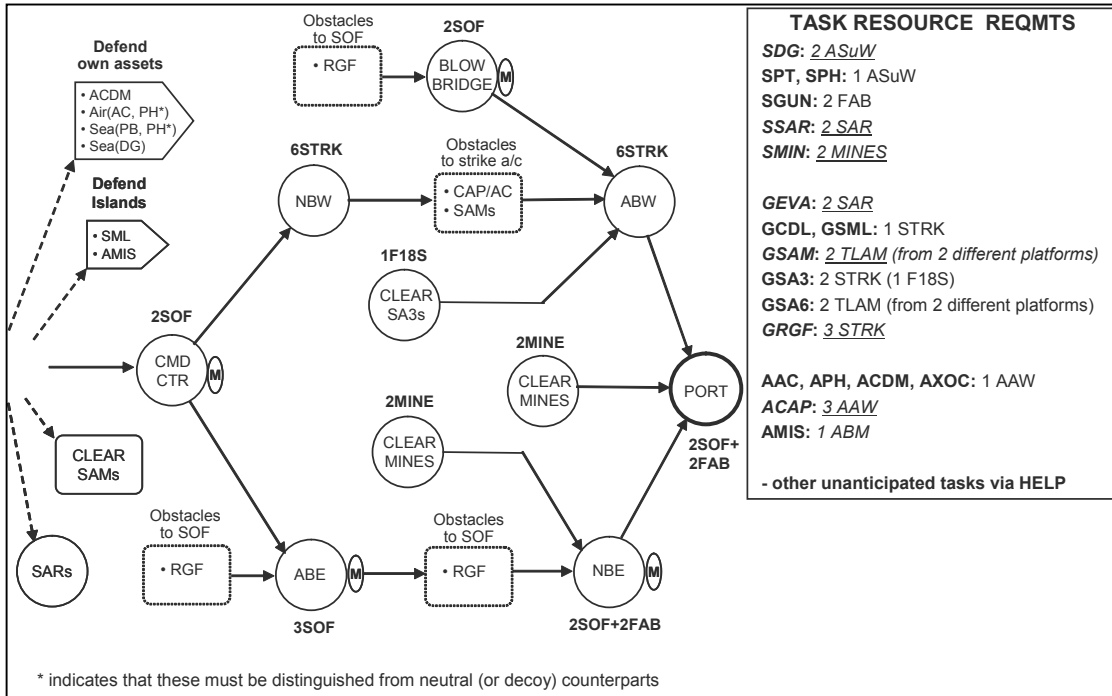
Defend own assets
• ACDM
• Air(AC, PH*)
• Sea(PB, PH*)
• Sea(DG)

Defend Islands
• SML
• AMIS

Obstacles to SOF
• RGF

2SOF
BLOW BRIDGE
M

6STRK
NBW

Obstacles to strike a/c
• CAP/AC
• SAMs

6STRK
ABW

1F18S
CLEAR SA3s

2SOF
CMD CTR
M

2MINE
CLEAR MINES

PORT

2MINE
CLEAR MINES

2SOF+ 2FAB

CLEAR SAMs

SARs

Obstacles to SOF
• RGF

ABE
M
3SOF

Obstacles to SOF
• RGF

NBE
M
2SOF+2FAB

TASK RESOURCE REQMTS
SDG: 2 ASuW
SPT, SPH: 1 ASuW
SGUN: 2 FAB
SSAR: 2 SAR
SMIN: 2 MINES

GEVA: 2 SAR
GCDL, GSML: 1 STRK
GSAM: 2 TLAM (from 2 different platforms)
GSA3: 2 STRK (1 F18S)
GSA6: 2 TLAM (from 2 different platforms)
GRGF: 3 STRK

AAC, APH, ACDM, AXOC: 1 AAW
ACAP: 3 AAW
AMIS: 1 ABM

- other unanticipated tasks via HELP

* indicates that these must be distinguished from neutral (or decoy) counterparts